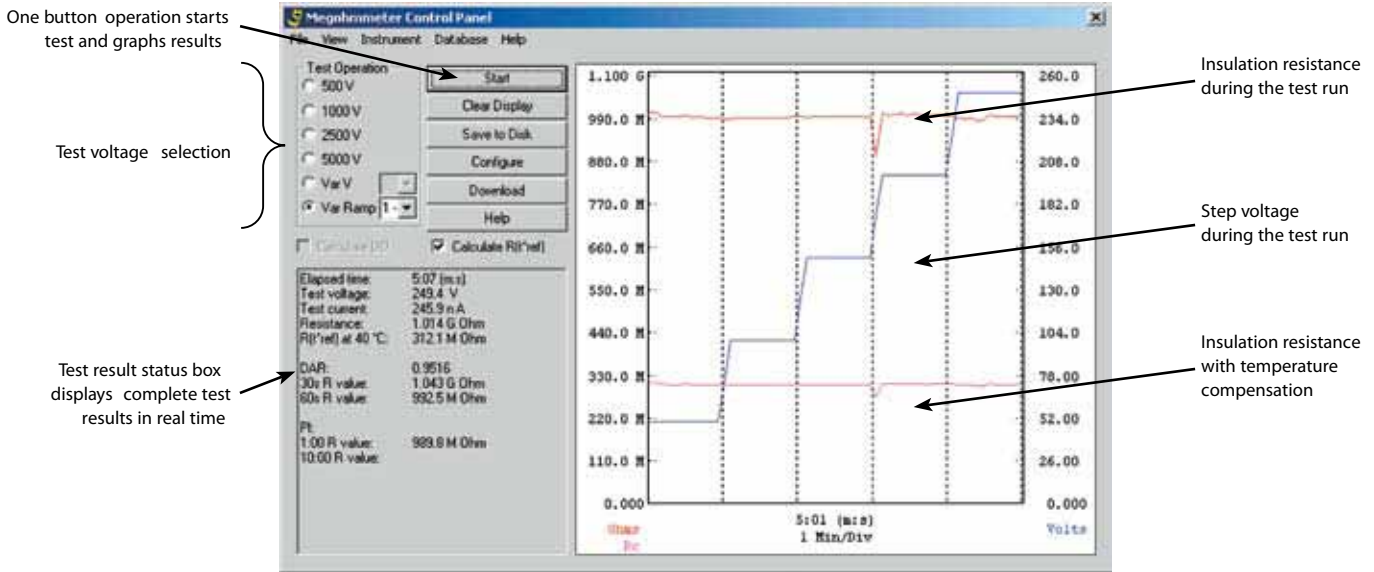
One button operation starts test and graphs results

Megohmmeter Control Panel

File View Instrument Database Help

Test Operation
500 V
1000 V
2500 V
5000 V
Var V
Var Ramp 1 -

Start
Clear Display
Save to Disk
Configure
Download
Help

Calculate DD
Calculate R(t°ref)

Elapsed time: 5:07 (m:s)
Test voltage: 249.4 V
Test current: 245.9 n A
Resistance: 1.014 G Ohm
R(t°ref) at 40 °C: 312.1 M Ohm

DAR: 0.9516
30s R value: 1.043 G Ohm
60s R value: 992.5 M Ohm

PI:
1.00 R value: 989.8 M Ohm
10:00 R value:

1.100 G
990.0 M
880.0 M
770.0 M
660.0 M
550.0 M
440.0 M
330.0 M
220.0 M
110.0 M
0.000

260.0
234.0
208.0
182.0
156.0
130.0
104.0
78.00
52.00
26.00
0.000

5:01 (m:s)
1 Min/Div

Ohms
Rc

Volts

Test voltage selection

Test result status box displays complete test results in real time

Insulation resistance during the test run

Step voltage during the test run

Insulation resistance with temperature compensation